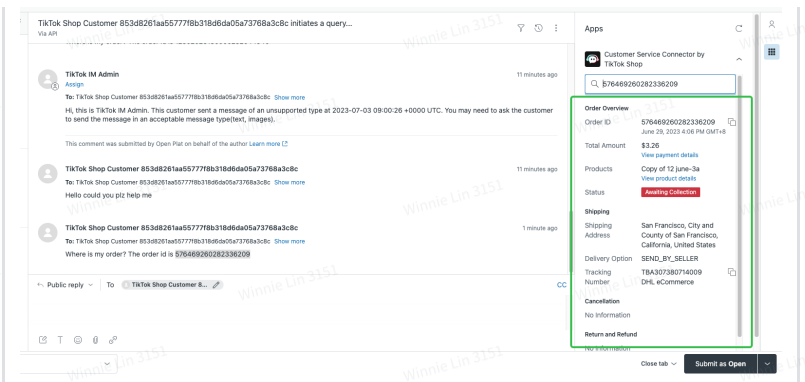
TikTok Shop Customer 853d8261aa55777f8b318d6da05a73768a3c8c initiates a query...
Via API

Apps

Customer Service Connector by TikTok Shop

576469260282336209

TikTok IM Admin
Assign
11 minutes ago
To: TikTok Shop Customer 853d8261aa55777f8b318d6da05a73768a3c8c Show more
Hi, this is TikTok IM Admin. This customer sent a message of an unsupported type at 2023-07-03 09:00:26 +0000 UTC. You may need to ask the customer to send the message in an acceptable message type(text, images).

This comment was submitted by Open Plat on behalf of the author Learn more

TikTok Shop Customer 853d8261aa55777f8b318d6da05a73768a3c8c
11 minutes ago
To: TikTok Shop Customer 853d8261aa55777f8b318d6da05a73768a3c8c Show more
Hello could you plz help me

TikTok Shop Customer 853d8261aa55777f8b318d6da05a73768a3c8c
1 minute ago
To: TikTok Shop Customer 853d8261aa55777f8b318d6da05a73768a3c8c Show more
Where is my order? The order id is 576469260282336209

Public reply To TikTok Shop Customer 8...
CC

Order Overview
Order ID 576469260282336209
June 29, 2023 4:06 PM GMT+8
Total Amount $3.26
View payment details
Products Copy of 12 june-3a
View product details
Status Awaiting Collection

Shipping
Shipping Address San Francisco, City and County of San Francisco, California, United States
Delivery Option SEND_BY_SELLER
Tracking Number TBA307380714009
DHL eCommerce

Cancellation
No Information

Return and Refund
No Information

Close tab
Submit as Open

Winnie Lin 3151